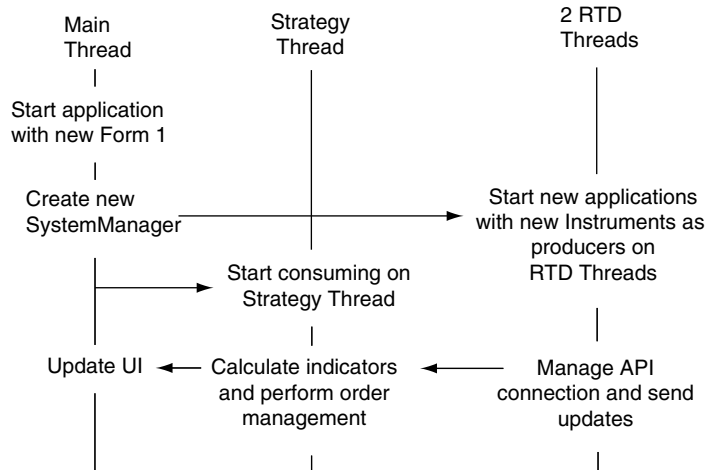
Main Thread

Strategy Thread

2 RTD Threads

Start application with new Form 1

Create new SystemManager

Start new applications with new Instruments as producers on RTD Threads

Start consuming on Strategy Thread

Update UI

Calculate indicators and perform order management

Manage API connection and send updates